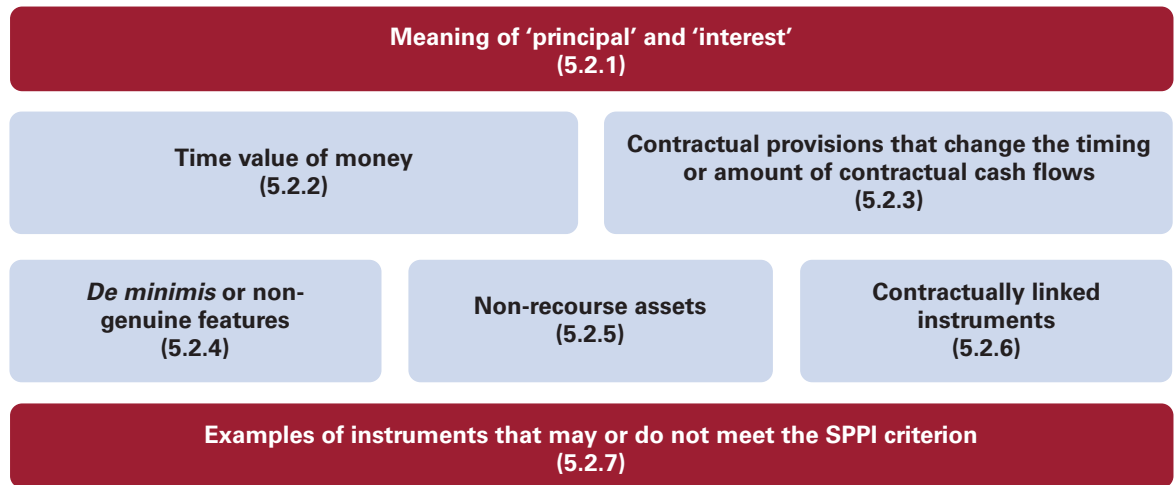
Meaning of ‘principal’ and ‘interest’
(5.2.1)

Time value of money
(5.2.2)

Contractual provisions that change the timing or amount of contractual cash flows
(5.2.3)

De minimis or non-genuine features
(5.2.4)

Non-recourse assets
(5.2.5)

Contractually linked instruments
(5.2.6)

Examples of instruments that may or do not meet the SPPI criterion
(5.2.7)